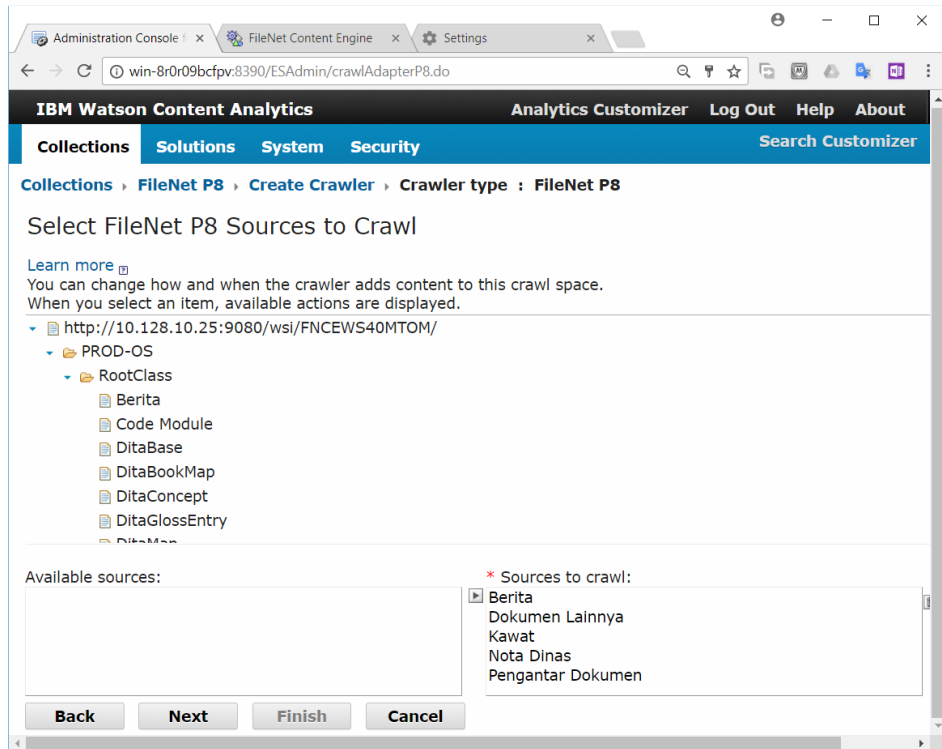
Administration Console × FileNet Content Engine × Settings ×

win-8r0r09bcfpv:8390/ESAdmin/crawlAdapterP8.do

IBM Watson Content Analytics

Analytics Customizer Log Out Help About

Collections Solutions System Security

Search Customizer

Collections › FileNet P8 › Create Crawler › Crawler type : FileNet P8

Select FileNet P8 Sources to Crawl

Learn more
You can change how and when the crawler adds content to this crawl space.
When you select an item, available actions are displayed.

http://10.128.10.25:9080/wsi/FNCEWS40MTOM/
PROD-OS
RootClass
Berita
Code Module
DitaBase
DitaBookMap
DitaConcept
DitaGlossEntry
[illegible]

Available sources:

* Sources to crawl:
Berita
Dokumen Lainnya
Kawat
Nota Dinas
Pengantar Dokumen

Back Next Finish Cancel